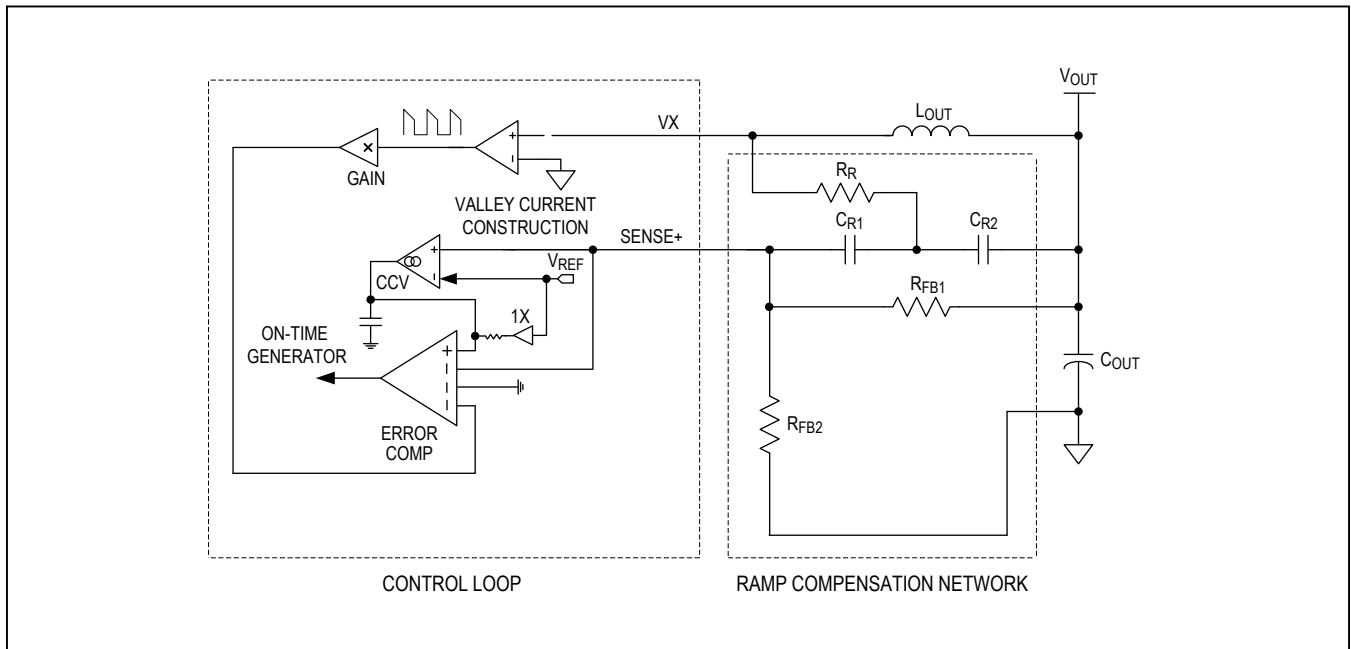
$V_{OUT}$

VX

$L_{OUT}$

GAIN

VALLEY CURRENT CONSTRUCTION

$R_R$

SENSE+

$C_{R1}$

$C_{R2}$

CCV

$V_{REF}$

$R_{FB1}$

1X

ON-TIME GENERATOR

$C_{OUT}$

ERROR COMP

$R_{FB2}$

CONTROL LOOP

RAMP COMPENSATION NETWORK